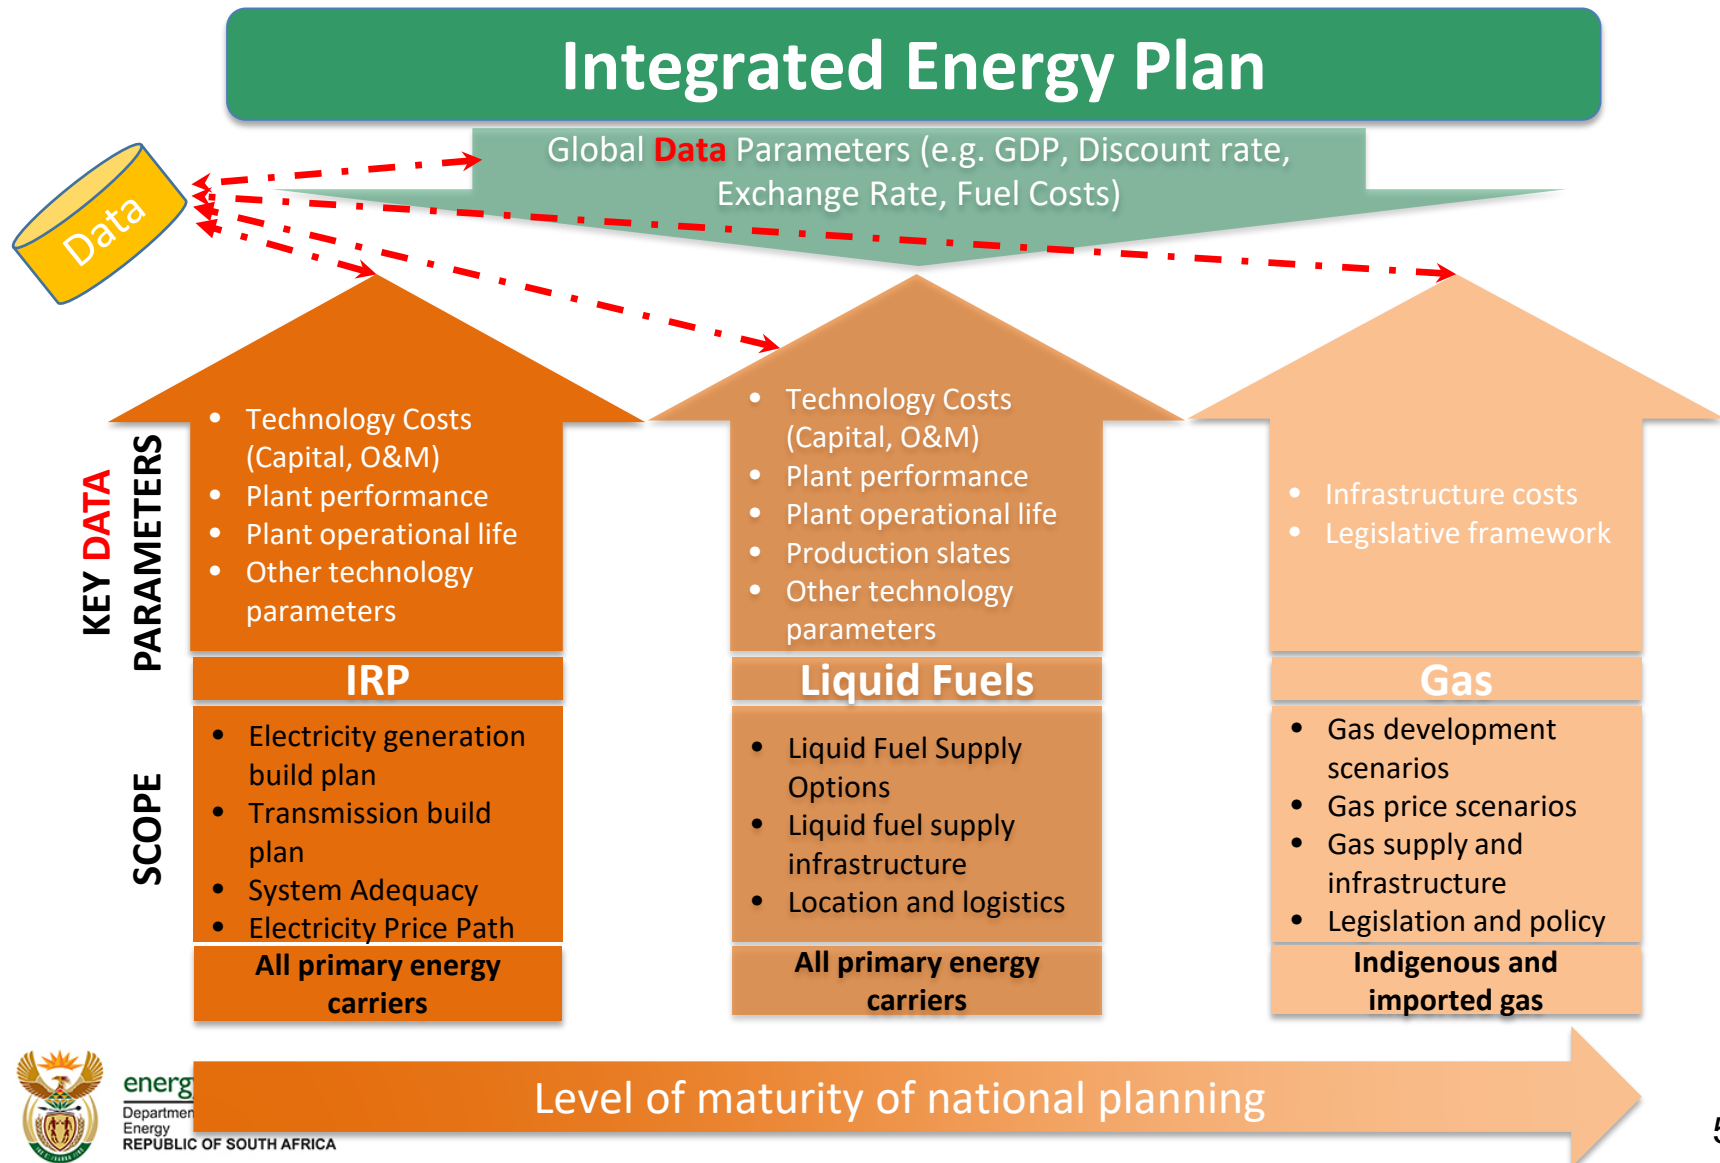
Integrated Energy Plan

Global Data Parameters (e.g. GDP, Discount rate, Exchange Rate, Fuel Costs)

Data

KEY DATA PARAMETERS

SCOPE

- Technology Costs (Capital, O&M)
- Plant performance
- Plant operational life
- Other technology parameters

IRP

- Electricity generation build plan
- Transmission build plan
- System Adequacy
- Electricity Price Path

All primary energy carriers

- Technology Costs (Capital, O&M)
- Plant performance
- Plant operational life
- Production slates
- Other technology parameters

Liquid Fuels

- Liquid Fuel Supply Options
- Liquid fuel supply infrastructure
- Location and logistics

All primary energy carriers

- Infrastructure costs
- Legislative framework

Gas

- Gas development scenarios
- Gas price scenarios
- Gas supply and infrastructure
- Legislation and policy

Indigenous and imported gas

energ
Departmen
Energy
REPUBLIC OF SOUTH AFRICA

Level of maturity of national planning

5